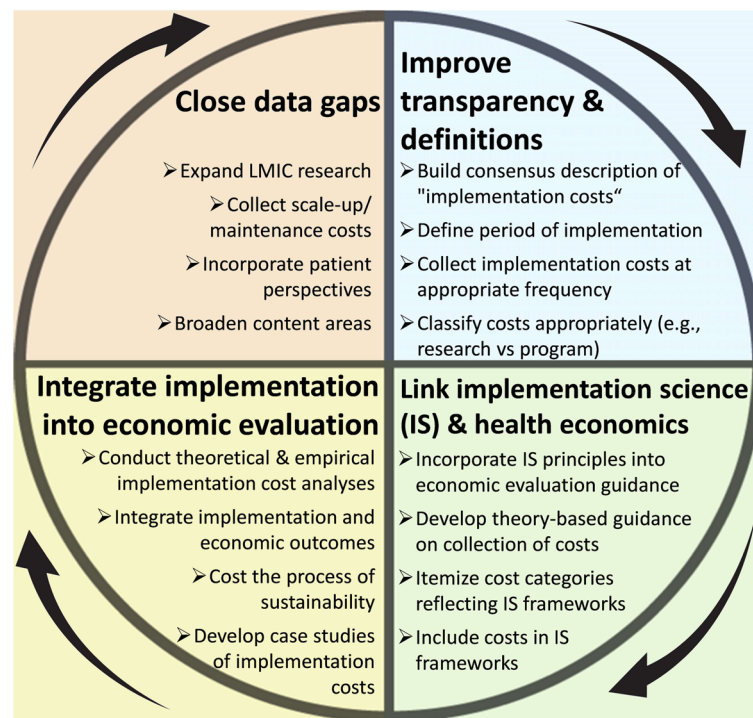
Close data gaps

➢ Expand LMIC research
➢ Collect scale-up/ maintenance costs
➢ Incorporate patient perspectives
➢ Broaden content areas

Improve transparency & definitions

➢ Build consensus description of "implementation costs“
➢ Define period of implementation
➢ Collect implementation costs at appropriate frequency
➢ Classify costs appropriately (e.g., research vs program)

Integrate implementation into economic evaluation

➢ Conduct theoretical & empirical implementation cost analyses
➢ Integrate implementation and economic outcomes
➢ Cost the process of sustainability
➢ Develop case studies of implementation costs

Link implementation science (IS) & health economics

➢ Incorporate IS principles into economic evaluation guidance
➢ Develop theory-based guidance on collection of costs
➢ Itemize cost categories reflecting IS frameworks
➢ Include costs in IS frameworks